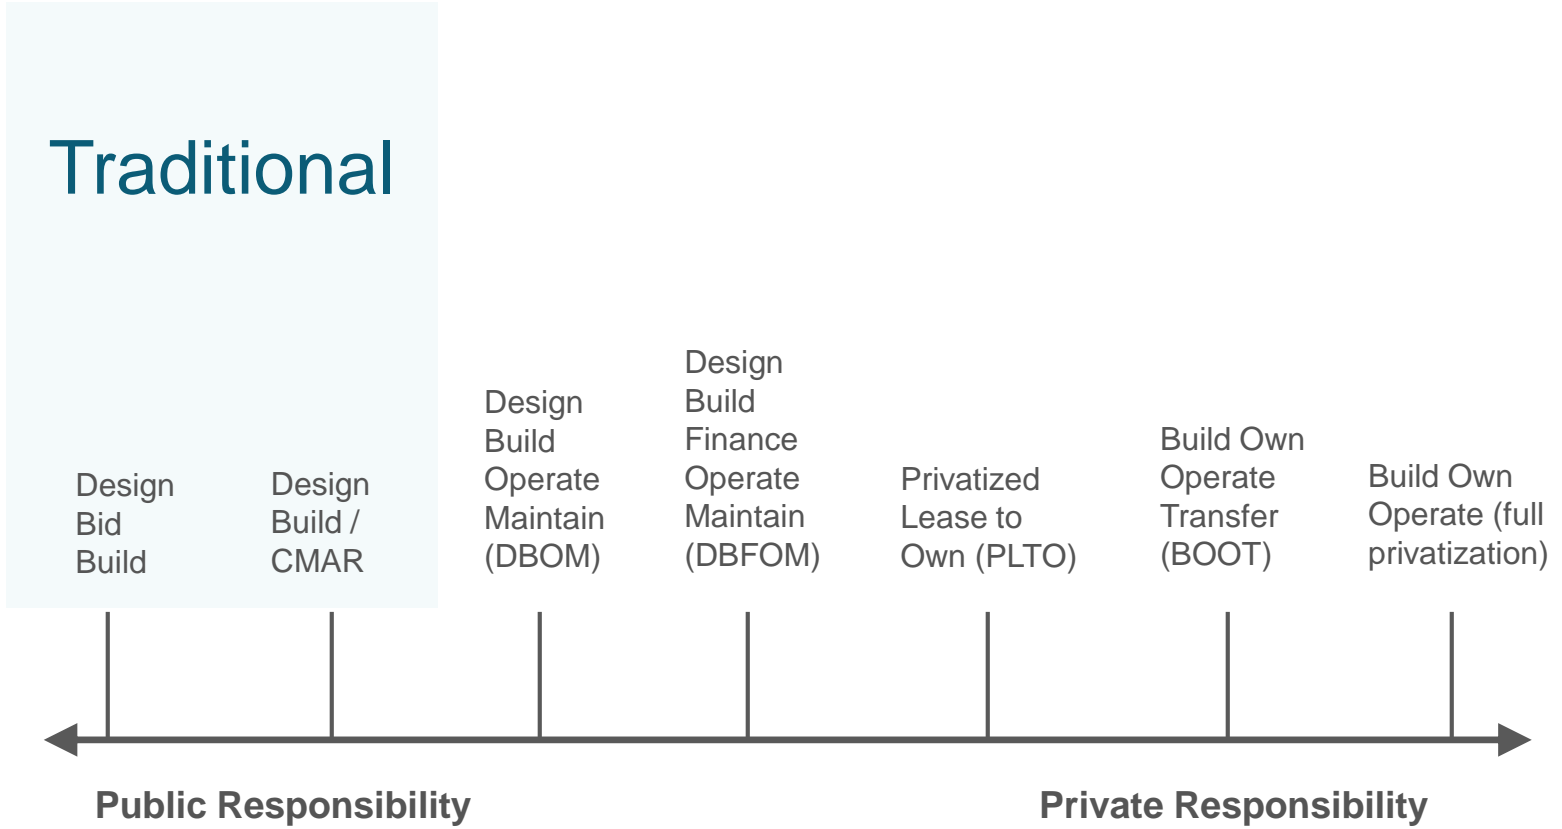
Traditional

Design Bid Build

Design Build / CMAR

Design Build Operate Maintain (DBOM)

Design Build Finance Operate Maintain (DBFOM)

Privatized Lease to Own (PLTO)

Build Own Operate Transfer (BOOT)

Build Own Operate (full privatization)

Public Responsibility

Private Responsibility